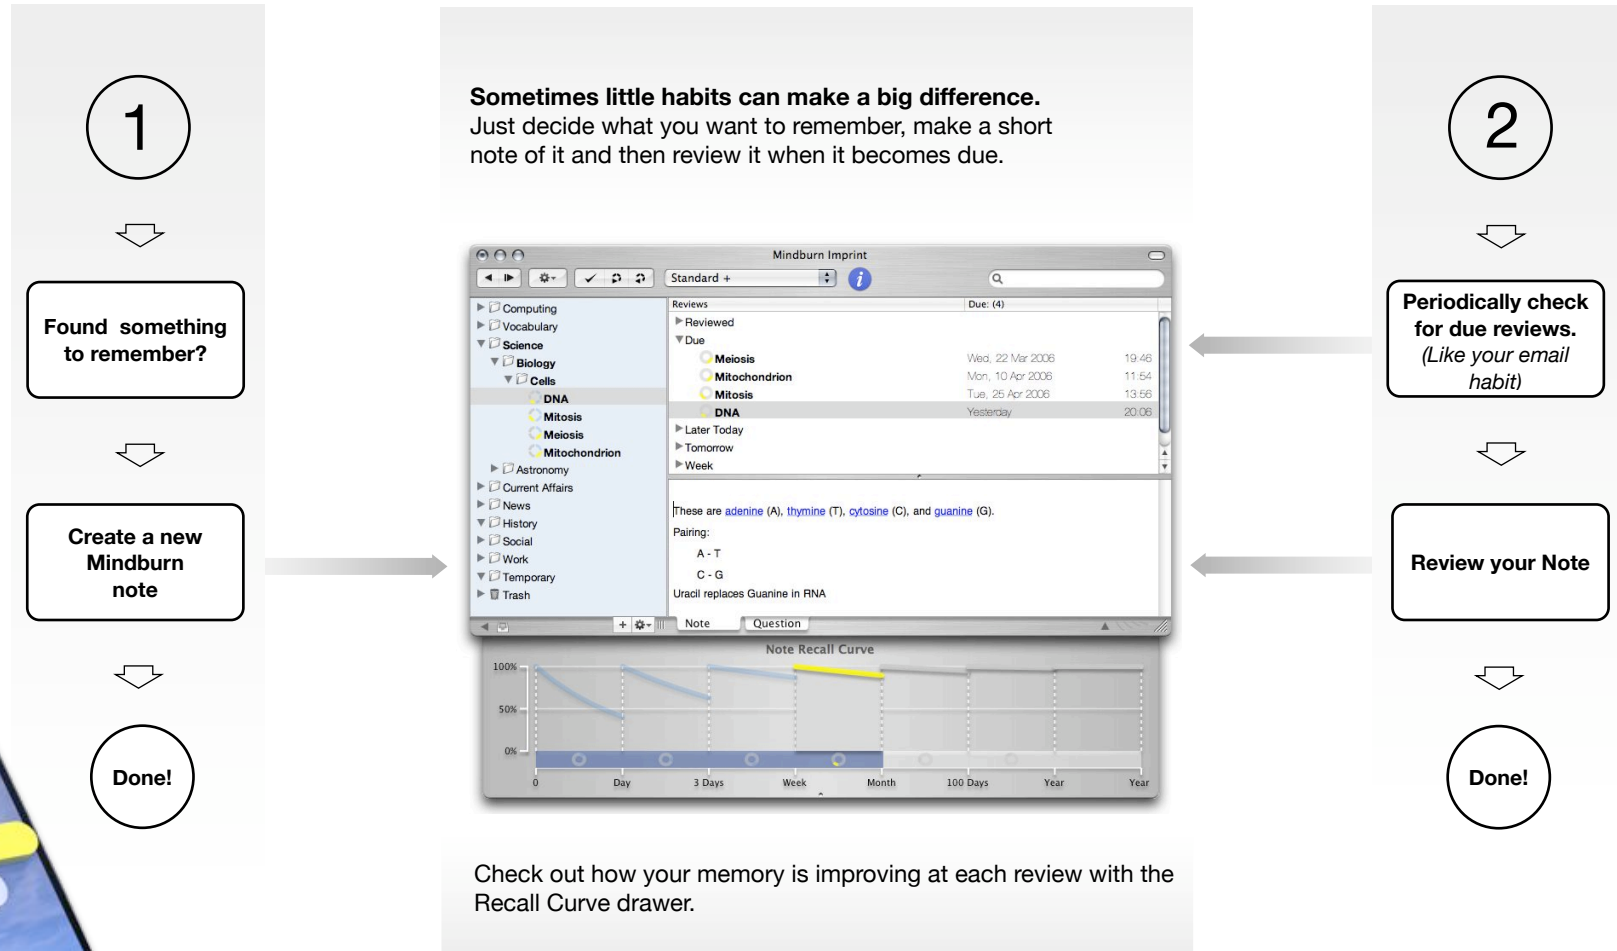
1

Found something to remember?

Create a new Mindburn note

Done!

**Sometimes little habits can make a big difference.**
Just decide what you want to remember, make a short note of it and then review it when it becomes due.

Mindburn Imprint

Standard +

Computing
Vocabulary
Science
Biology
Cells
DNA
Mitosis
Meiosis
Mitochondrion
Astronomy
Current Affairs
News
History
Social
Work
Temporary
Trash

| Reviews | Due: (4) | |
|---|---|---|
| Reviewed | | |
| Due | | |
| Meiosis | Wed, 22 Mar 2006 | 19:46 |
| Mitochondrion | Mon, 10 Apr 2006 | 11:54 |
| Mitosis | Tue, 25 Apr 2006 | 13:56 |
| DNA | Yesterday | 20:06 |
| Later Today | | |
| Tomorrow | | |
| Week | | |

These are adenine (A), thymine (T), cytosine (C), and guanine (G).
Pairing:
A - T
C - G
Uracil replaces Guanine in RNA

Note Question

Note Recall Curve
100%
50%
0%
0 Day 3 Days Week Month 100 Days Year Year

Check out how your memory is improving at each review with the Recall Curve drawer.

2

Periodically check for due reviews. (Like your email habit)

Review your Note

Done!